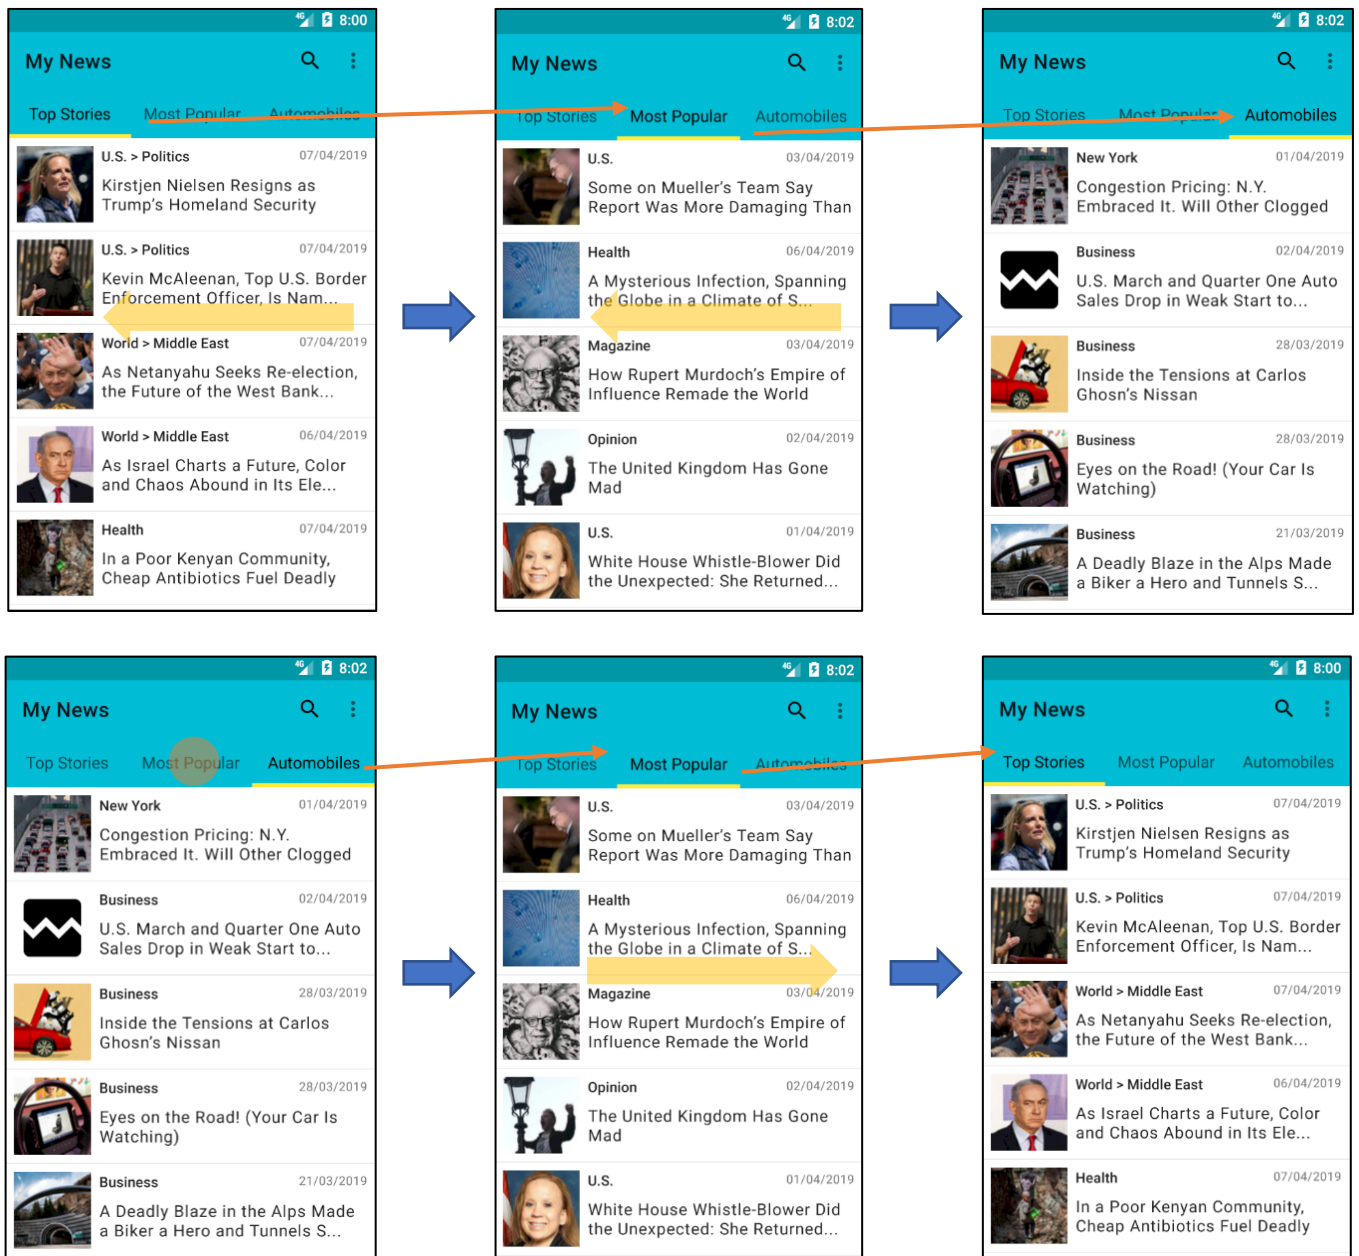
8:00
My News
Top Stories Most Popular Automobiles

U.S. > Politics 07/04/2019
Kirstjen Nielsen Resigns as Trump's Homeland Security

U.S. > Politics 07/04/2019
Kevin McAleenan, Top U.S. Border Enforcement Officer, Is Nam...

World > Middle East 07/04/2019
As Netanyahu Seeks Re-election, the Future of the West Bank...

World > Middle East 06/04/2019
As Israel Charts a Future, Color and Chaos Abound in Its Ele...

Health 07/04/2019
In a Poor Kenyan Community, Cheap Antibiotics Fuel Deadly

8:02
My News
Top Stories Most Popular Automobiles

U.S. 03/04/2019
Some on Mueller's Team Say Report Was More Damaging Than

Health 06/04/2019
A Mysterious Infection, Spanning the Globe in a Climate of S...

Magazine 03/04/2019
How Rupert Murdoch's Empire of Influence Remade the World

Opinion 02/04/2019
The United Kingdom Has Gone Mad

U.S. 01/04/2019
White House Whistle-Blower Did the Unexpected: She Returned...

8:02
My News
Top Stories Most Popular Automobiles

New York 01/04/2019
Congestion Pricing: N.Y. Embraced It. Will Other Clogged

Business 02/04/2019
U.S. March and Quarter One Auto Sales Drop in Weak Start to...

Business 28/03/2019
Inside the Tensions at Carlos Ghosn's Nissan

Business 28/03/2019
Eyes on the Road! (Your Car Is Watching)

Business 21/03/2019
A Deadly Blaze in the Alps Made a Biker a Hero and Tunnels S...

8:02
My News
Top Stories Most Popular Automobiles

New York 01/04/2019
Congestion Pricing: N.Y. Embraced It. Will Other Clogged

Business 02/04/2019
U.S. March and Quarter One Auto Sales Drop in Weak Start to...

Business 28/03/2019
Inside the Tensions at Carlos Ghosn's Nissan

Business 28/03/2019
Eyes on the Road! (Your Car Is Watching)

Business 21/03/2019
A Deadly Blaze in the Alps Made a Biker a Hero and Tunnels S...

8:02
My News
Top Stories Most Popular Automobiles

U.S. 03/04/2019
Some on Mueller's Team Say Report Was More Damaging Than

Health 06/04/2019
A Mysterious Infection, Spanning the Globe in a Climate of S...

Magazine 03/04/2019
How Rupert Murdoch's Empire of Influence Remade the World

Opinion 02/04/2019
The United Kingdom Has Gone Mad

U.S. 01/04/2019
White House Whistle-Blower Did the Unexpected: She Returned...

8:00
My News
Top Stories Most Popular Automobiles

U.S. > Politics 07/04/2019
Kirstjen Nielsen Resigns as Trump's Homeland Security

U.S. > Politics 07/04/2019
Kevin McAleenan, Top U.S. Border Enforcement Officer, Is Nam...

World > Middle East 07/04/2019
As Netanyahu Seeks Re-election, the Future of the West Bank...

World > Middle East 06/04/2019
As Israel Charts a Future, Color and Chaos Abound in Its Ele...

Health 07/04/2019
In a Poor Kenyan Community, Cheap Antibiotics Fuel Deadly